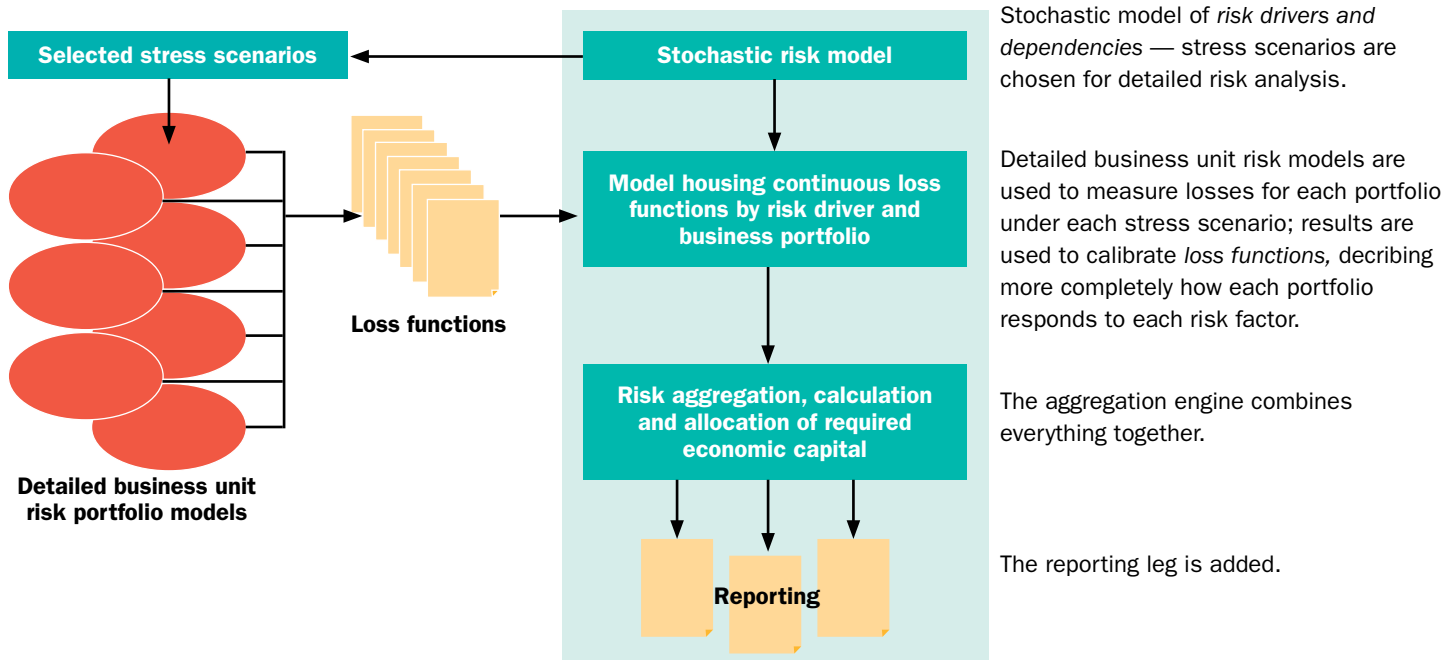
Selected stress scenarios

Stochastic risk model

Stochastic model of *risk drivers and dependencies* — stress scenarios are chosen for detailed risk analysis.

Loss functions

Model housing continuous loss functions by risk driver and business portfolio

Detailed business unit risk models are used to measure losses for each portfolio under each stress scenario; results are used to calibrate *loss functions,* decribing more completely how each portfolio responds to each risk factor.

Risk aggregation, calculation and allocation of required economic capital

The aggregation engine combines everything together.

Detailed business unit risk portfolio models

Reporting

The reporting leg is added.